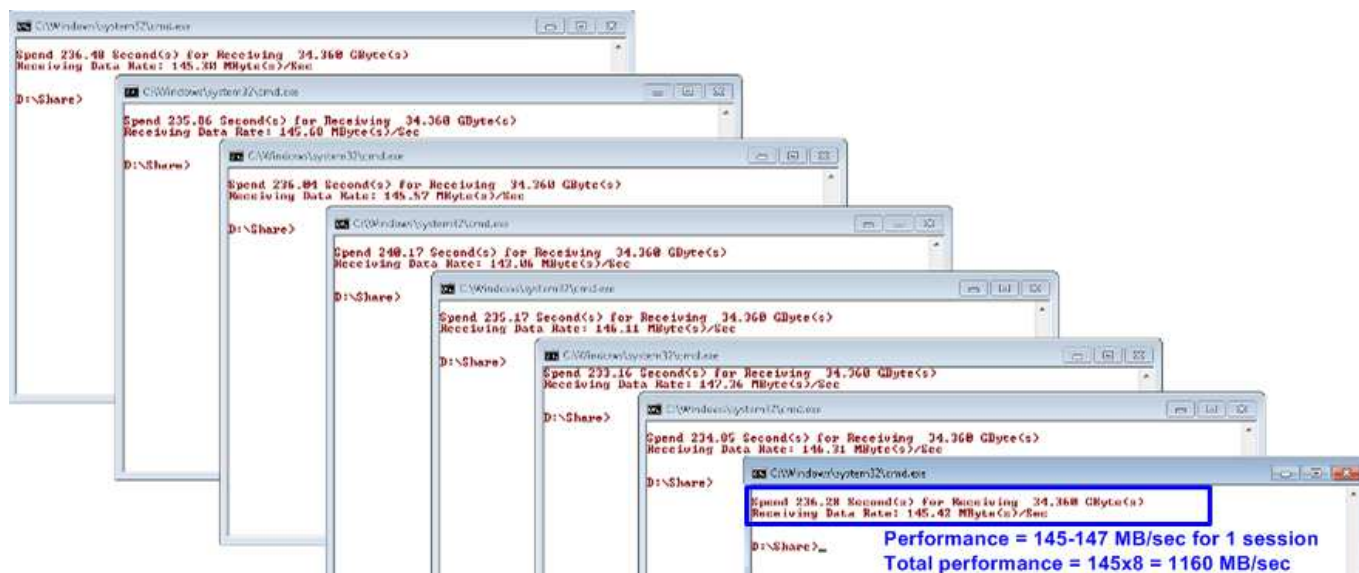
C:\Windows\system32\cmd.exe

Spend 236.40 Second(s) for Receiving 34.360 GByte(s)
Receiving Data Rate: 145.34 MByte(s)/Sec

D:\Share>

C:\Windows\system32\cmd.exe

Spend 235.86 Second(s) for Receiving 34.360 GByte(s)
Receiving Data Rate: 145.60 MByte(s)/Sec

D:\Share>

C:\Windows\system32\cmd.exe

Spend 236.04 Second(s) for Receiving 34.360 GByte(s)
Receiving Data Rate: 145.57 MByte(s)/Sec

D:\Share>

C:\Windows\system32\cmd.exe

Spend 240.17 Second(s) for Receiving 34.360 GByte(s)
Receiving Data Rate: 143.06 MByte(s)/Sec

D:\Share>

C:\Windows\system32\cmd.exe

Spend 235.17 Second(s) for Receiving 34.360 GByte(s)
Receiving Data Rate: 146.11 MByte(s)/Sec

D:\Share>

C:\Windows\system32\cmd.exe

Spend 233.16 Second(s) for Receiving 34.360 GByte(s)
Receiving Data Rate: 147.36 MByte(s)/Sec

D:\Share>

C:\Windows\system32\cmd.exe

Spend 234.85 Second(s) for Receiving 34.360 GByte(s)
Receiving Data Rate: 146.31 MByte(s)/Sec

D:\Share>

C:\Windows\system32\cmd.exe

Spend 236.28 Second(s) for Receiving 34.360 GByte(s)
Receiving Data Rate: 145.42 MByte(s)/Sec

D:\Share>_

Performance = 145-147 MB/sec for 1 session
Total performance = 145x8 = 1160 MB/sec